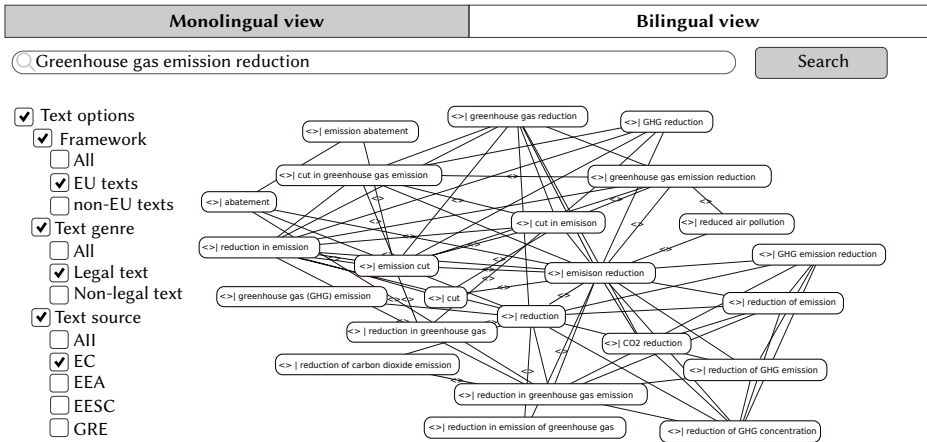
Monolingual view

Bilingual view

Greenhouse gas emission reduction

Search

Text options
Framework
All
EU texts
non-EU texts
Text genre
All
Legal text
Non-legal text
Text source
All
EC
EEA
EESC
GRE

<>| greenhouse gas reduction
<>| GHG reduction
<>| emission abatement
<>| cut in greenhouse gas emission
<>| greenhouse gas emission reduction
<>| abatement
<>| cut in emission
<>| reduced air pollution
<>| reduction in emission
<>| emission cut
<>| emisison reduction
<>| GHG emission reduction
<>| greenhouse gas (GHG) emission
<>| cut
<>| reduction of emission
<>| reduction
<> | reduction in greenhouse gas
<>| CO2 reduction
<> | reduction of carbon dioxide emission
<>| reduction of GHG emission
<>| reduction in greenhouse gas emission
<>| reduction in emission of greenhouse gas
<>| reduction of GHG concentration